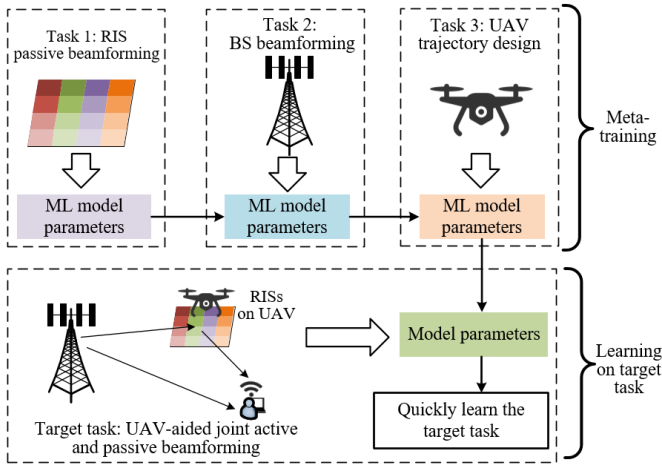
Task 1: RIS passive beamforming

ML model parameters

Task 2: BS beamforming

ML model parameters

Task 3: UAV trajectory design

ML model parameters

Meta-training

RISs on UAV

Model parameters

Quickly learn the target task

Target task: UAV-aided joint active and passive beamforming

Learning on target task